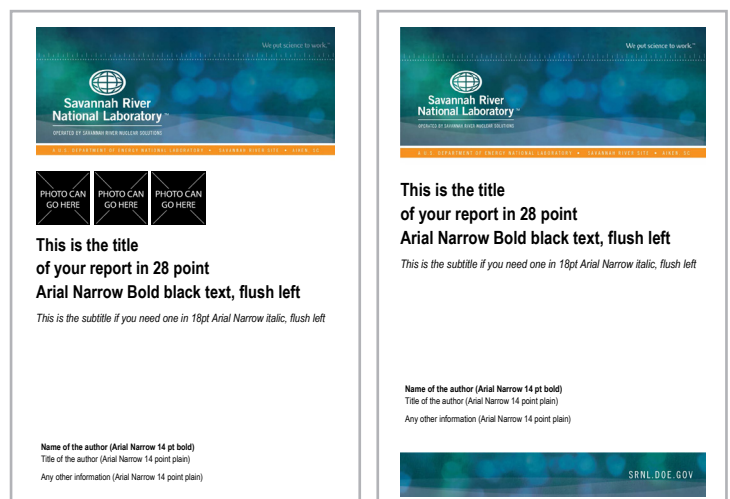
We put science to work.™

Savannah River National Laboratory™

OPERATED BY SAVANNAH RIVER NUCLEAR SOLUTIONS

U.S. DEPARTMENT OF ENERGY NATIONAL LABORATORY • SAVANNAH RIVER SITE • AIKEN, SC

PHOTO CAN GO HERE

PHOTO CAN GO HERE

PHOTO CAN GO HERE

This is the title of your report in 28 point Arial Narrow Bold black text, flush left

This is the subtitle if you need one in 18pt Arial Narrow italic, flush left

Name of the author (Arial Narrow 14 pt bold)
Title of the author (Arial Narrow 14 point plain)

Any other information (Arial Narrow 14 point plain)

We put science to work.™

Savannah River National Laboratory™

OPERATED BY SAVANNAH RIVER NUCLEAR SOLUTIONS

U.S. DEPARTMENT OF ENERGY NATIONAL LABORATORY • SAVANNAH RIVER SITE • AIKEN, SC

This is the title of your report in 28 point Arial Narrow Bold black text, flush left

This is the subtitle if you need one in 18pt Arial Narrow italic, flush left

Name of the author (Arial Narrow 14 pt bold)
Title of the author (Arial Narrow 14 point plain)

Any other information (Arial Narrow 14 point plain)

SRNL.DOE.GOV